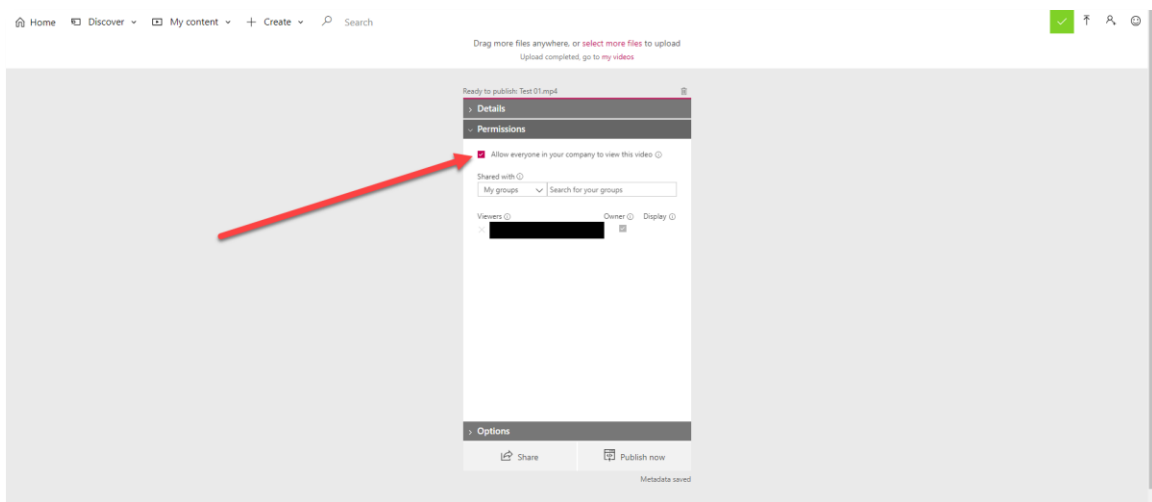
Home Discover My content + Create Search

Drag more files anywhere, or select more files to upload
Upload completed, go to my videos

Ready to publish: Test 01.mp4

Details

Permissions

Allow everyone in your company to view this video

Shared with
My groups Search for your groups

Viewers Owner Display

Options

Share Publish now

Metadata saved